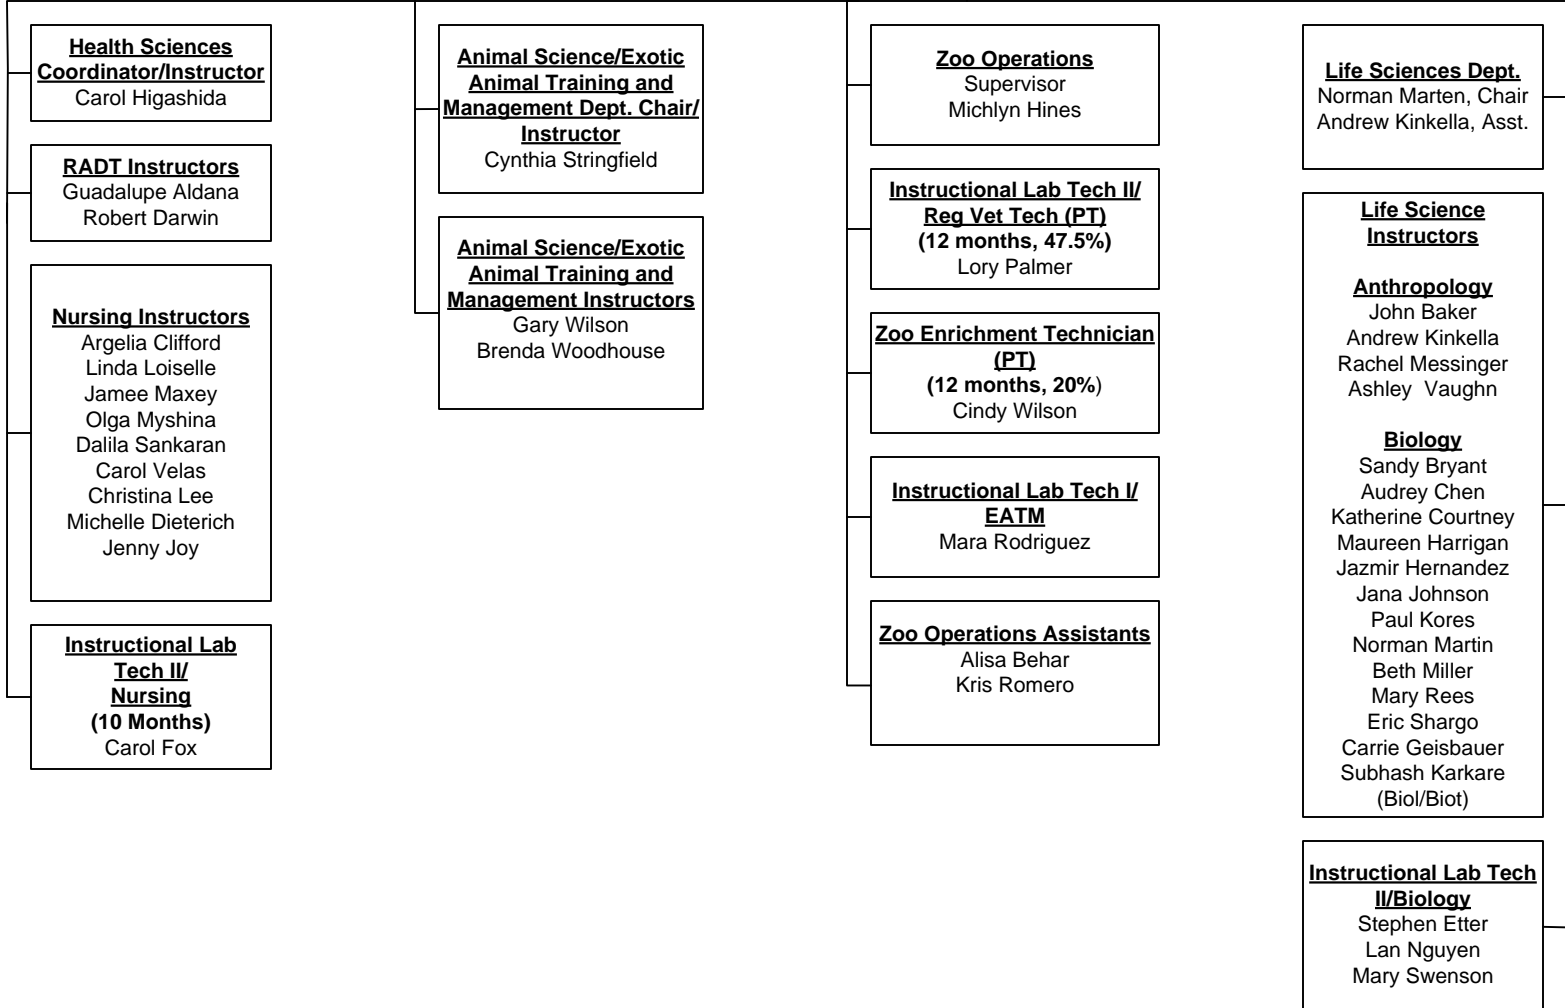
Health Sciences Coordinator/Instructor
Carol Higashida

RADT Instructors
Guadalupe Aldana
Robert Darwin

Nursing Instructors
Argelia Clifford
Linda Loiselle
Jamee Maxey
Olga Myshina
Dalila Sankaran
Carol Velas
Christina Lee
Michelle Dieterich
Jenny Joy

Instructional Lab Tech II/ Nursing
(10 Months)
Carol Fox

Animal Science/Exotic Animal Training and Management Dept. Chair/ Instructor
Cynthia Stringfield

Animal Science/Exotic Animal Training and Management Instructors
Gary Wilson
Brenda Woodhouse

Zoo Operations
Supervisor
Michlyn Hines

Instructional Lab Tech II/ Reg Vet Tech (PT)
(12 months, 47.5%)
Lory Palmer

Zoo Enrichment Technician (PT)
(12 months, 20%)
Cindy Wilson

Instructional Lab Tech I/ EATM
Mara Rodriguez

Zoo Operations Assistants
Alisa Behar
Kris Romero

Life Sciences Dept.
Norman Marten, Chair
Andrew Kinkella, Asst.

Life Science Instructors

Anthropology
John Baker
Andrew Kinkella
Rachel Messinger
Ashley Vaughn

Biology
Sandy Bryant
Audrey Chen
Katherine Courtney
Maureen Harrigan
Jazmir Hernandez
Jana Johnson
Paul Kores
Norman Martin
Beth Miller
Mary Rees
Eric Shargo
Carrie Geisbauer
Subhash Karkare
(Biol/Biot)

Instructional Lab Tech II/Biology
Stephen Etter
Lan Nguyen
Mary Swenson